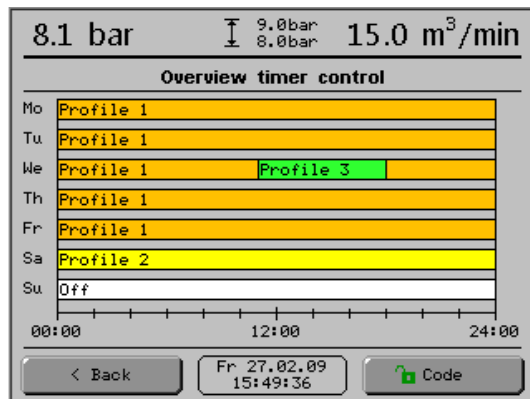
8.1 bar
9.0bar
8.0bar
15.0 $m^3$/min

Overview timer control

Mo Profile 1
Tu Profile 1
We Profile 1 Profile 3
Th Profile 1
Fr Profile 1
Sa Profile 2
Su Off

00:00 12:00 24:00

< Back
Fr 27.02.09
15:49:36
Code